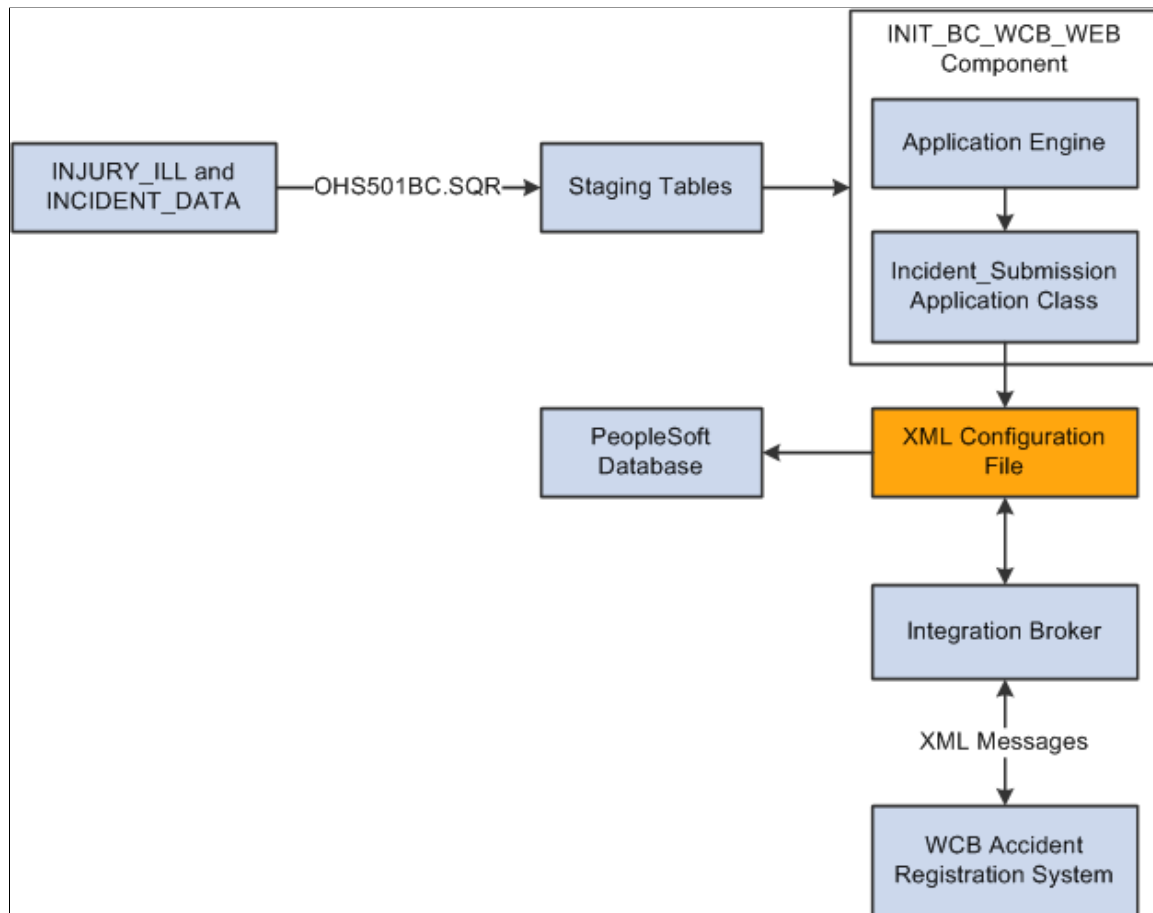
INJURY_ILL and INCIDENT_DATA

OHS501BC.SQR

Staging Tables

INIT_BC_WCB_WEB Component

Application Engine

Incident_Submission Application Class

PeopleSoft Database

XML Configuration File

Integration Broker

XML Messages

WCB Accident Registration System